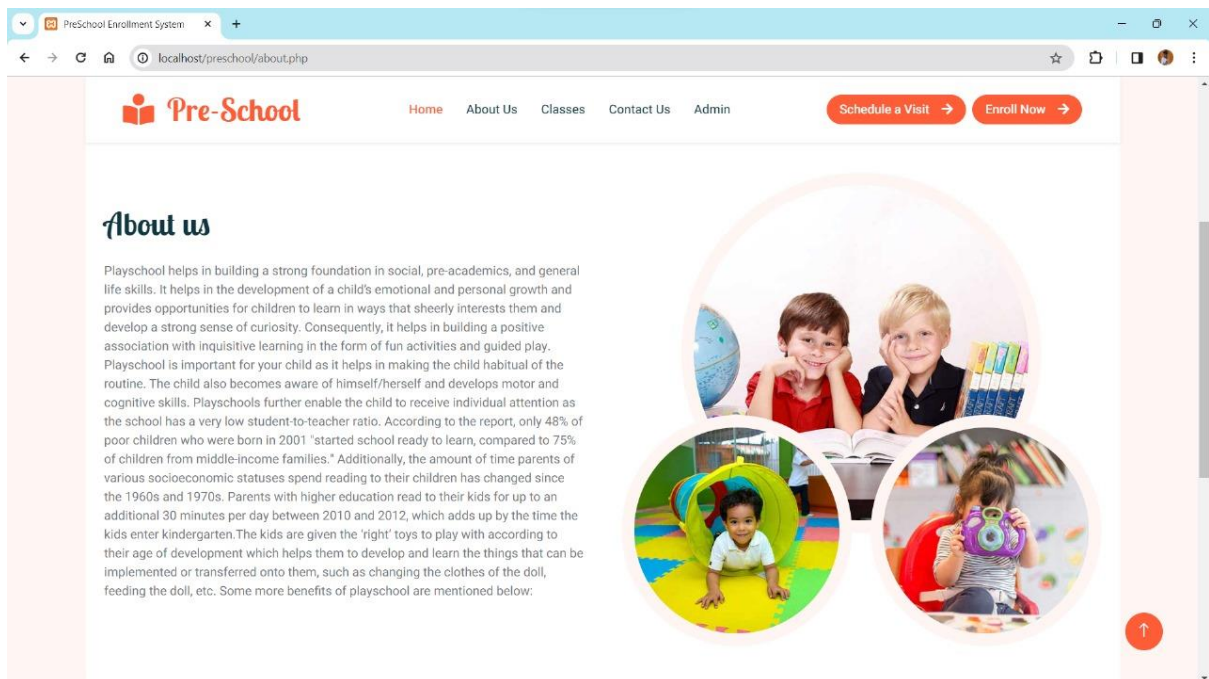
PreSchool Enrollment System ×

+

localhost/preschool/about.php

Pre-School

Home About Us Classes Contact Us Admin

Schedule a Visit →

Enroll Now →

About us

Playschool helps in building a strong foundation in social, pre-academics, and general life skills. It helps in the development of a child's emotional and personal growth and provides opportunities for children to learn in ways that sheerly interests them and develop a strong sense of curiosity. Consequently, it helps in building a positive association with inquisitive learning in the form of fun activities and guided play. Playschool is important for your child as it helps in making the child habitual of the routine. The child also becomes aware of himself/herself and develops motor and cognitive skills. Playschools further enable the child to receive individual attention as the school has a very low student-to-teacher ratio. According to the report, only 48% of poor children who were born in 2001 "started school ready to learn, compared to 75% of children from middle-income families." Additionally, the amount of time parents of various socioeconomic statuses spend reading to their children has changed since the 1960s and 1970s. Parents with higher education read to their kids for up to an additional 30 minutes per day between 2010 and 2012, which adds up by the time the kids enter kindergarten.The kids are given the 'right' toys to play with according to their age of development which helps them to develop and learn the things that can be implemented or transferred onto them, such as changing the clothes of the doll, feeding the doll, etc. Some more benefits of playschool are mentioned below: